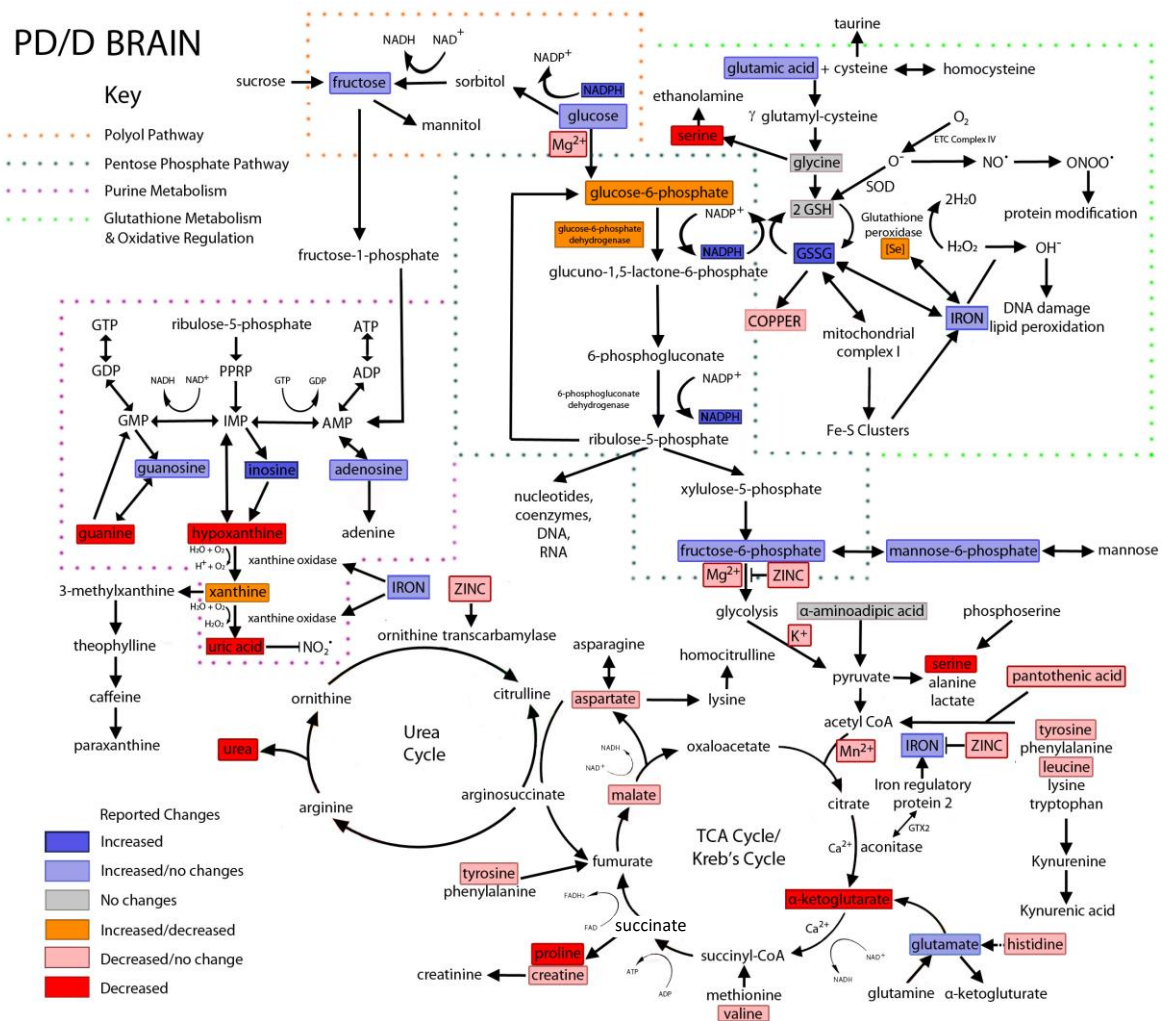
PD/D BRAIN

Key

Polyol Pathway
Pentose Phosphate Pathway
Purine Metabolism
Glutathione Metabolism & Oxidative Regulation

NADH NAD$^+$
sucrose fructose sorbitol
mannitol
NADP$^+$ NADPH
glucose
Mg$^{2+}$
taurine
glutamic acid + cysteine homocysteine
ethanolamine
$\gamma$ glutamyl-cysteine
serine
glycine
O$_2$
ETC Complex IV
O$^-$ NO$^\cdot$ ONOO$^\cdot$
SOD
protein modification
glucose-6-phosphate
2 GSH
Glutathione peroxidase
[Se]
2H$_2$0
H$_2$O$_2$ OH$^-$
glucose-6-phosphate dehydrogenase
NADP$^+$ NADPH
GSSG
glucuno-1,5-lactone-6-phosphate
DNA damage lipid peroxidation
fructose-1-phosphate
COPPER
mitochondrial complex I
IRON
GTP GDP
ribulose-5-phosphate
PPRP
ATP ADP
NADH NAD$^+$
GTP GDP
GMP IMP AMP
6-phosphogluconate
NADP$^+$
6-phosphogluconate dehydrogenase
NADPH
Fe-S Clusters
ribulose-5-phosphate
guanosine inosine adenosine
adenine
nucleotides, coenzymes, DNA, RNA
xylulose-5-phosphate
guanine hypoxanthine
H$_2$O + O$_2$
H$^+$ + O$_2$
xanthine oxidase
fructose-6-phosphate mannose-6-phosphate mannose
Mg$^{2+}$ ZINC
3-methylxanthine xanthine
IRON
ZINC
H$_2$O + O$_2$
H$_2$O$_2$
xanthine oxidase
uric acid NO$_2^\cdot$
ornithine transcarbamylase
glycolysis
$\alpha$-aminoadipic acid
phosphoserine
theophylline
asparagine
homocitrulline
K$^+$
pyruvate
serine
alanine
lactate
pantothenic acid
caffeine
ornithine
citrulline
aspartate
lysine
acetyl CoA
paraxanthine
urea
Urea Cycle
NADH
NAD$^+$
oxaloacetate
Mn$^{2+}$
IRON
ZINC
tyrosine
phenylalanine
leucine
lysine
tryptophan
arginine
arginosuccinate
malate
Iron regulatory protein 2
citrate
GTX2
Reported Changes
Increased
Increased/no changes
No changes
Increased/decreased
Decreased/no change
Decreased
TCA Cycle/ Kreb's Cycle
Ca$^{2+}$
aconitase
fumurate
tyrosine
phenylalanine
FADH$_2$
FAD
Kynurenine
$\alpha$-ketoglutarate
Kynurenic acid
succinate
Ca$^{2+}$
proline
creatine
creatinine
ATP
ADP
succinyl-CoA
NAD$^+$
NADH
glutamate
histidine
methionine
valine
glutamine $\alpha$-ketogluturate